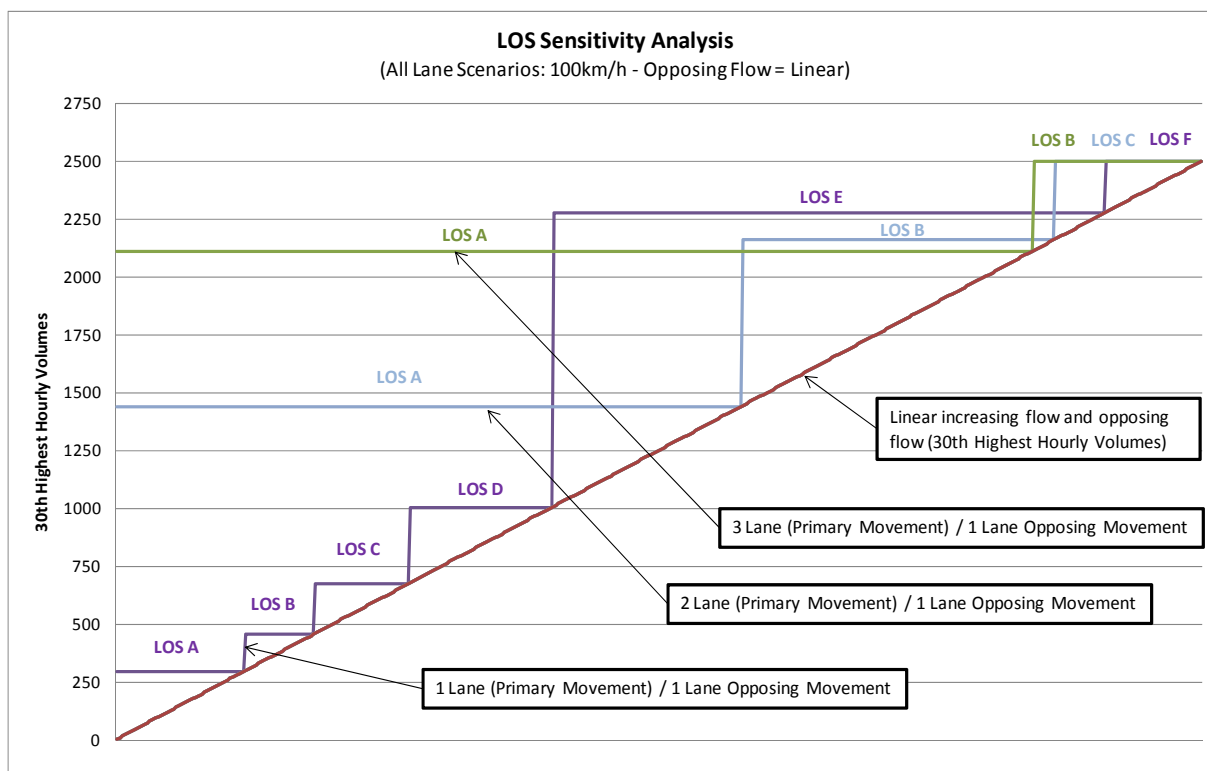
LOS Sensitivity Analysis
(All Lane Scenarios: 100km/h - Opposing Flow = Linear)

30th Highest Hourly Volumes

2750
2500
2250
2000
1750
1500
1250
1000
750
500
250
0

LOS B
LOS C
LOS F
LOS E
LOS B
LOS A
LOS A
LOS D
LOS C
LOS B
LOS A

Linear increasing flow and opposing flow (30th Highest Hourly Volumes)

3 Lane (Primary Movement) / 1 Lane Opposing Movement

2 Lane (Primary Movement) / 1 Lane Opposing Movement

1 Lane (Primary Movement) / 1 Lane Opposing Movement